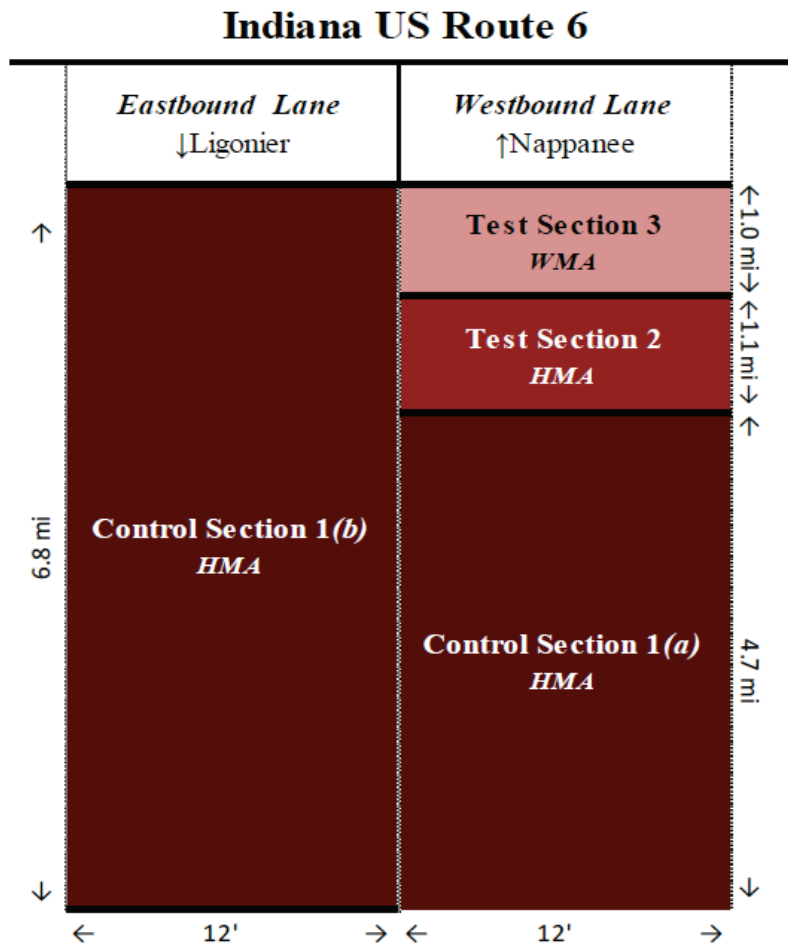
Indiana US Route 6

Eastbound Lane
↓Ligonier

Westbound Lane
↑Nappanee

Test Section 3
WMA

←1.0 mi→

Test Section 2
HMA

←1.1 mi→

↑

6.8 mi

↓

Control Section 1(b)
HMA

Control Section 1(a)
HMA

←

4.7 mi

↓

← 12' → ← 12' →